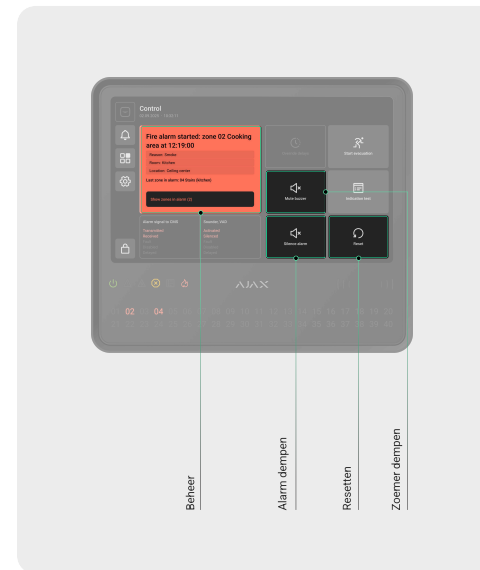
Control

Fire alarm started: zone 02 Cooking area at 12:19:00

Reason: Smoke
Room: Kitchen
Location: Ceiling stoves

Last zone in alarm: 04 Rooms (Kitchen)

Show zones in alarm (2)

Start evacuation

Mute buzzer

Silence alarm

Reset

AJAX

02 04

Beheer

Alarm dempen

Resetten

Zoemer dempen